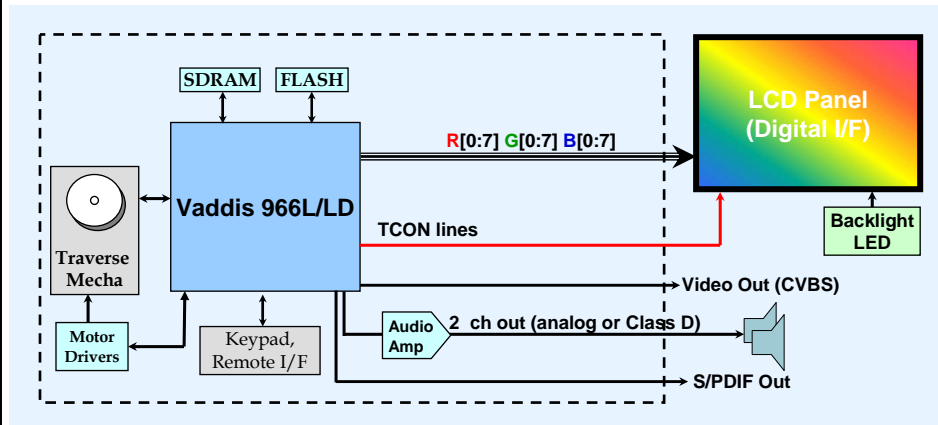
SDRAM
FLASH
LCD Panel
(Digital I/F)
R[0:7] G[0:7] B[0:7]
Vaddis 966L/LD
TCON lines
Backlight
LED
Traverse
Mecha
Video Out (CVBS)
Audio
Amp
2 ch out (analog or Class D)
Motor
Drivers
Keypad,
Remote I/F
S/PDIF Out